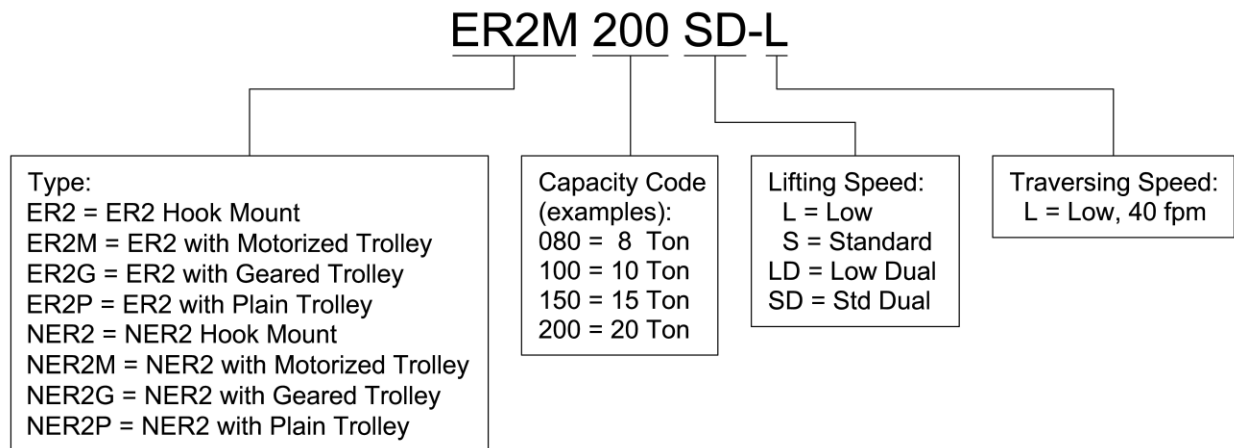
ER2M 200 SD-L

Type:
ER2 = ER2 Hook Mount
ER2M = ER2 with Motorized Trolley
ER2G = ER2 with Geared Trolley
ER2P = ER2 with Plain Trolley
NER2 = NER2 Hook Mount
NER2M = NER2 with Motorized Trolley
NER2G = NER2 with Geared Trolley
NER2P = NER2 with Plain Trolley

Capacity Code (examples):
080 = 8 Ton
100 = 10 Ton
150 = 15 Ton
200 = 20 Ton

Lifting Speed:
L = Low
S = Standard
LD = Low Dual
SD = Std Dual

Traversing Speed:
L = Low, 40 fpm